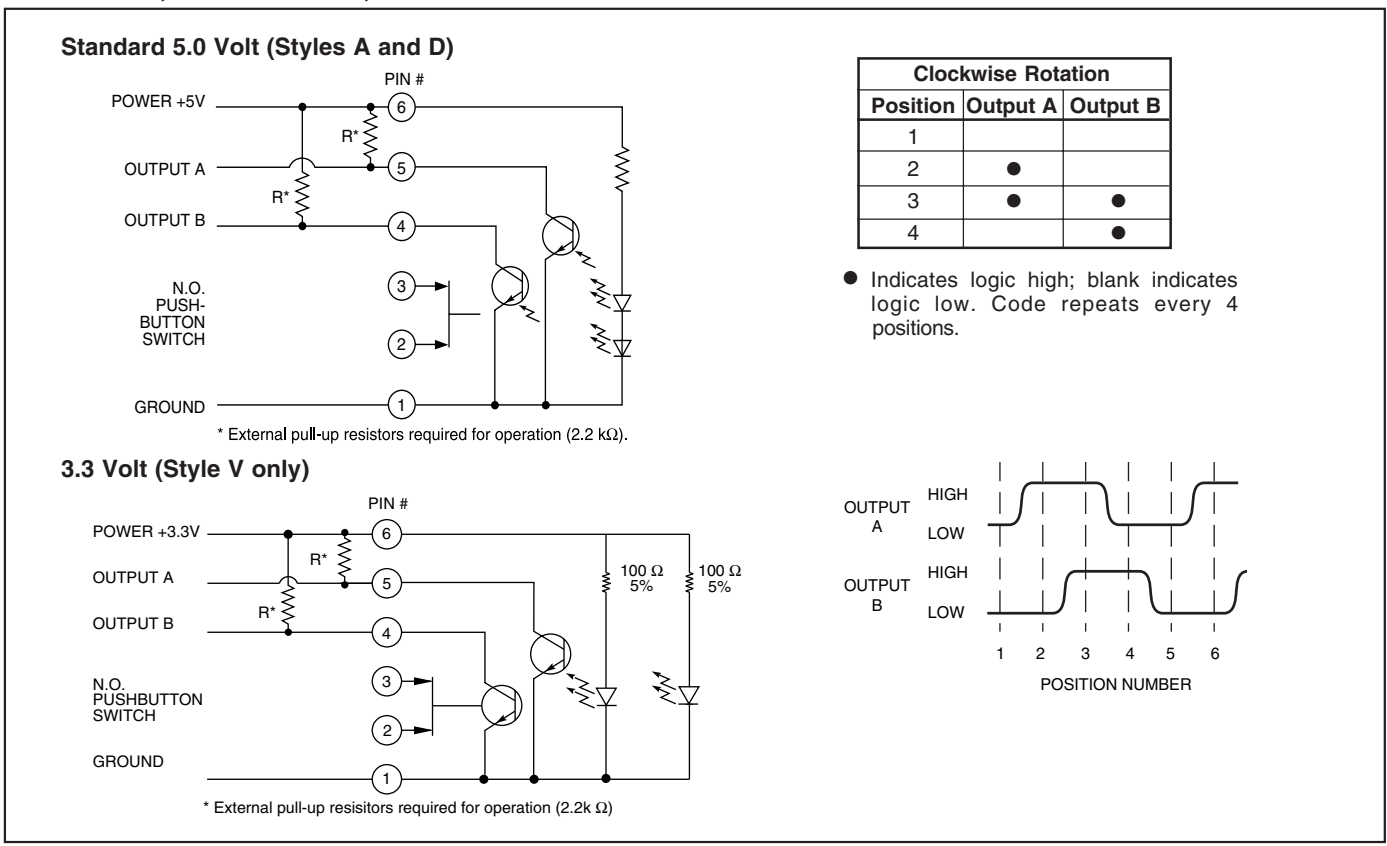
Standard 5.0 Volt (Styles A and D)

PIN #

POWER +5V

6

R*

OUTPUT A

5

R*

OUTPUT B

4

N.O. PUSH-BUTTON SWITCH

3

2

GROUND

1

* External pull-up resistors required for operation (2.2 kΩ).

| Clockwise Rotation | | |
|---|---|---|
| Position | Output A | Output B |
| 1 | | |
| 2 | ● | |
| 3 | ● | ● |
| 4 | | ● |

● Indicates logic high; blank indicates logic low. Code repeats every 4 positions.

3.3 Volt (Style V only)

PIN #

POWER +3.3V

6

R*

OUTPUT A

5

R*

OUTPUT B

4

100 Ω 5%

100 Ω 5%

N.O. PUSHBUTTON SWITCH

3

2

GROUND

1

* External pull-up resisitors required for operation (2.2k Ω)

OUTPUT A

HIGH

LOW

OUTPUT B

HIGH

LOW

1 2 3 4 5 6

POSITION NUMBER